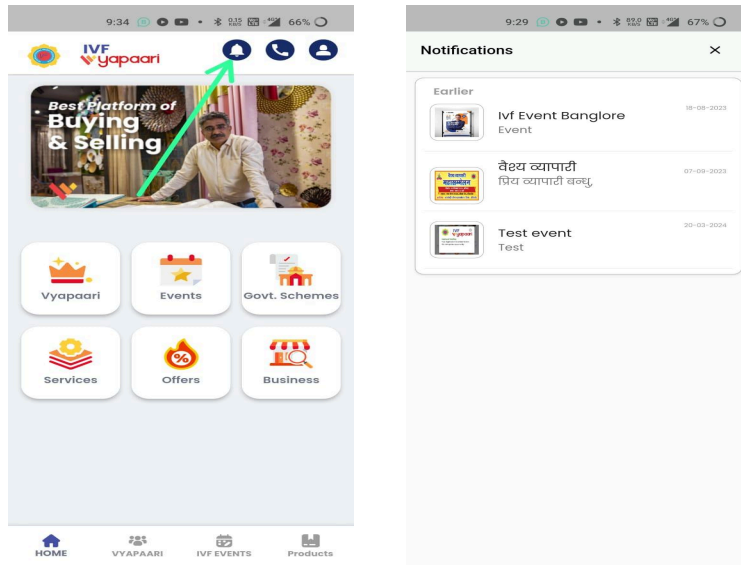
9:34 66%

IVF Vyapaari

Best Platform of Buying & Selling

Vyapaari
Events
Govt. Schemes
Services
Offers
Business

HOME
VYAPAARI
IVF EVENTS
Products

9:29 67%

Notifications ×

Earlier

Ivf Event Banglore
Event
18-08-2023

वैश्य व्यापारी
प्रिय व्यापारी बन्धु,
07-09-2023

Test event
Test
20-03-2024